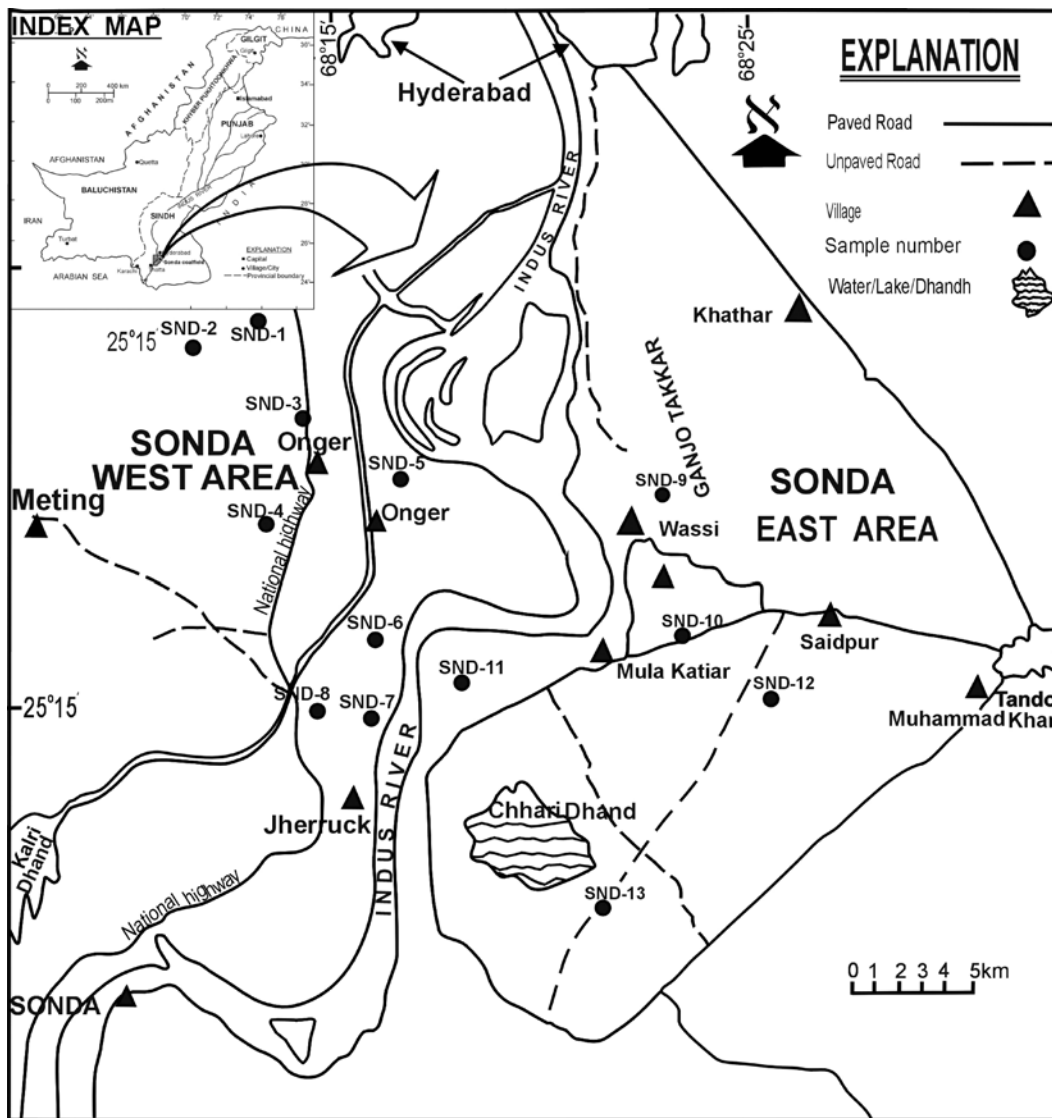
INDEX MAP
N
0 200 400 km
0 100 200mi
GILGIT
CHINA
AFGHANISTAN
KHYBER PUKHTOONKHWA
Islamabad
PUNJAB
Lahore
AFGHANISTAN
Quetta
BALUCHISTAN
IRAN
SINDH
INDIA
Turbat
Hyderabad
Sonda coalfield
Karachi
Thatta
ARABIAN SEA
EXPLANATION
Capital
Village/City
Provincial boundary

68°15'
68°25'
Hyderabad
EXPLANATION
N
Paved Road
Unpaved Road
Village
Sample number
Water/Lake/Dhandh
INDUS RIVER
Khathar
GANJO TAKKAR
25°15' SND-2 SND-1
SND-3
SONDA WEST AREA
Onger
SND-5
SND-9
SONDA
Meting
SND-4
Onger
Wassi
EAST AREA
National highway
SND-6
SND-10
Saidpur
SND-11
Mula Katiar
SND-8
SND-7
SND-12
Tando Muhammad Khan
-25°15'
INDUS RIVER
Jherruck
Chhari Dhand
Kalri Dhand
National highway
SND-13
0 1 2 3 4 5km
SONDA